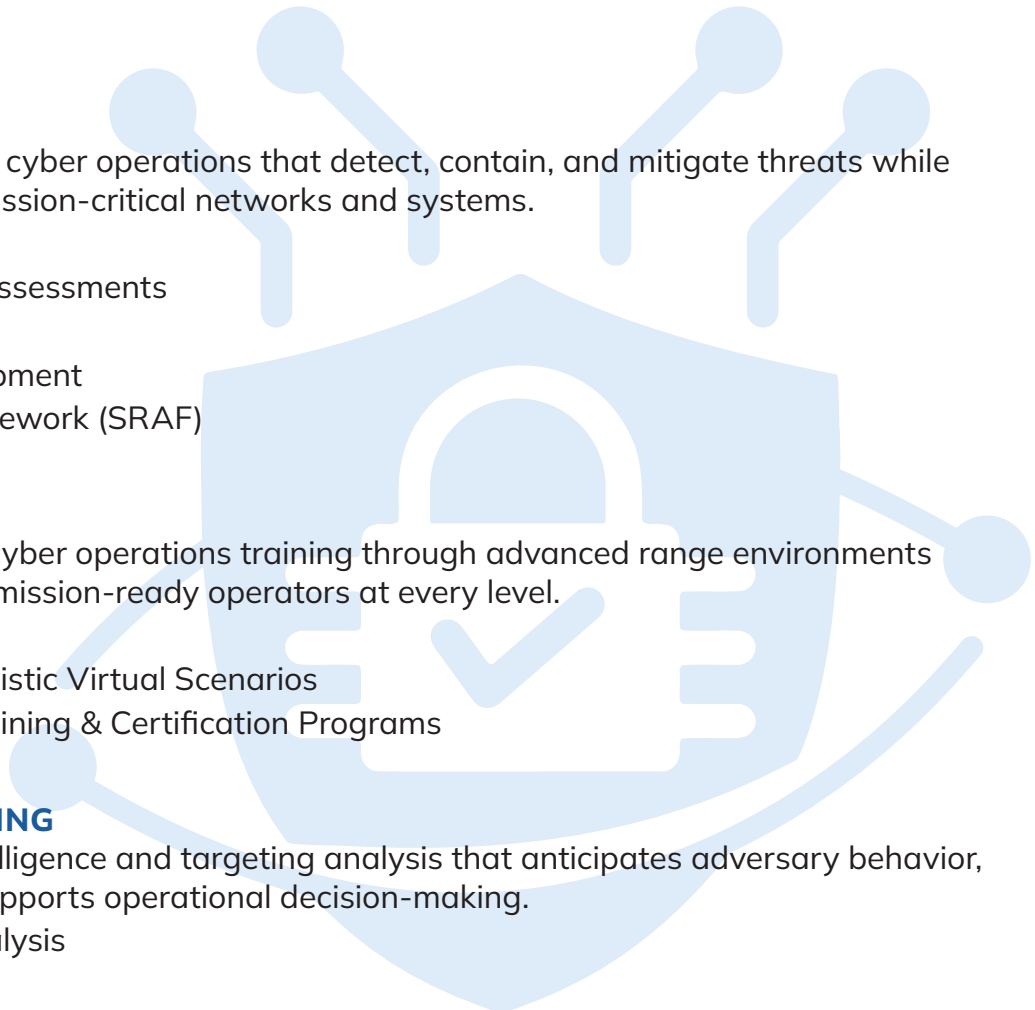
cyber operations that detect, contain, and mitigate threats while ssion-critical networks and systems.

ssessments

oment
ework (SRAF)

yber operations training through advanced range environments mission-ready operators at every level.

istic Virtual Scenarios
ining & Certification Programs

ING
lligence and targeting analysis that anticipates adversary behavior, pports operational decision-making.
lysis